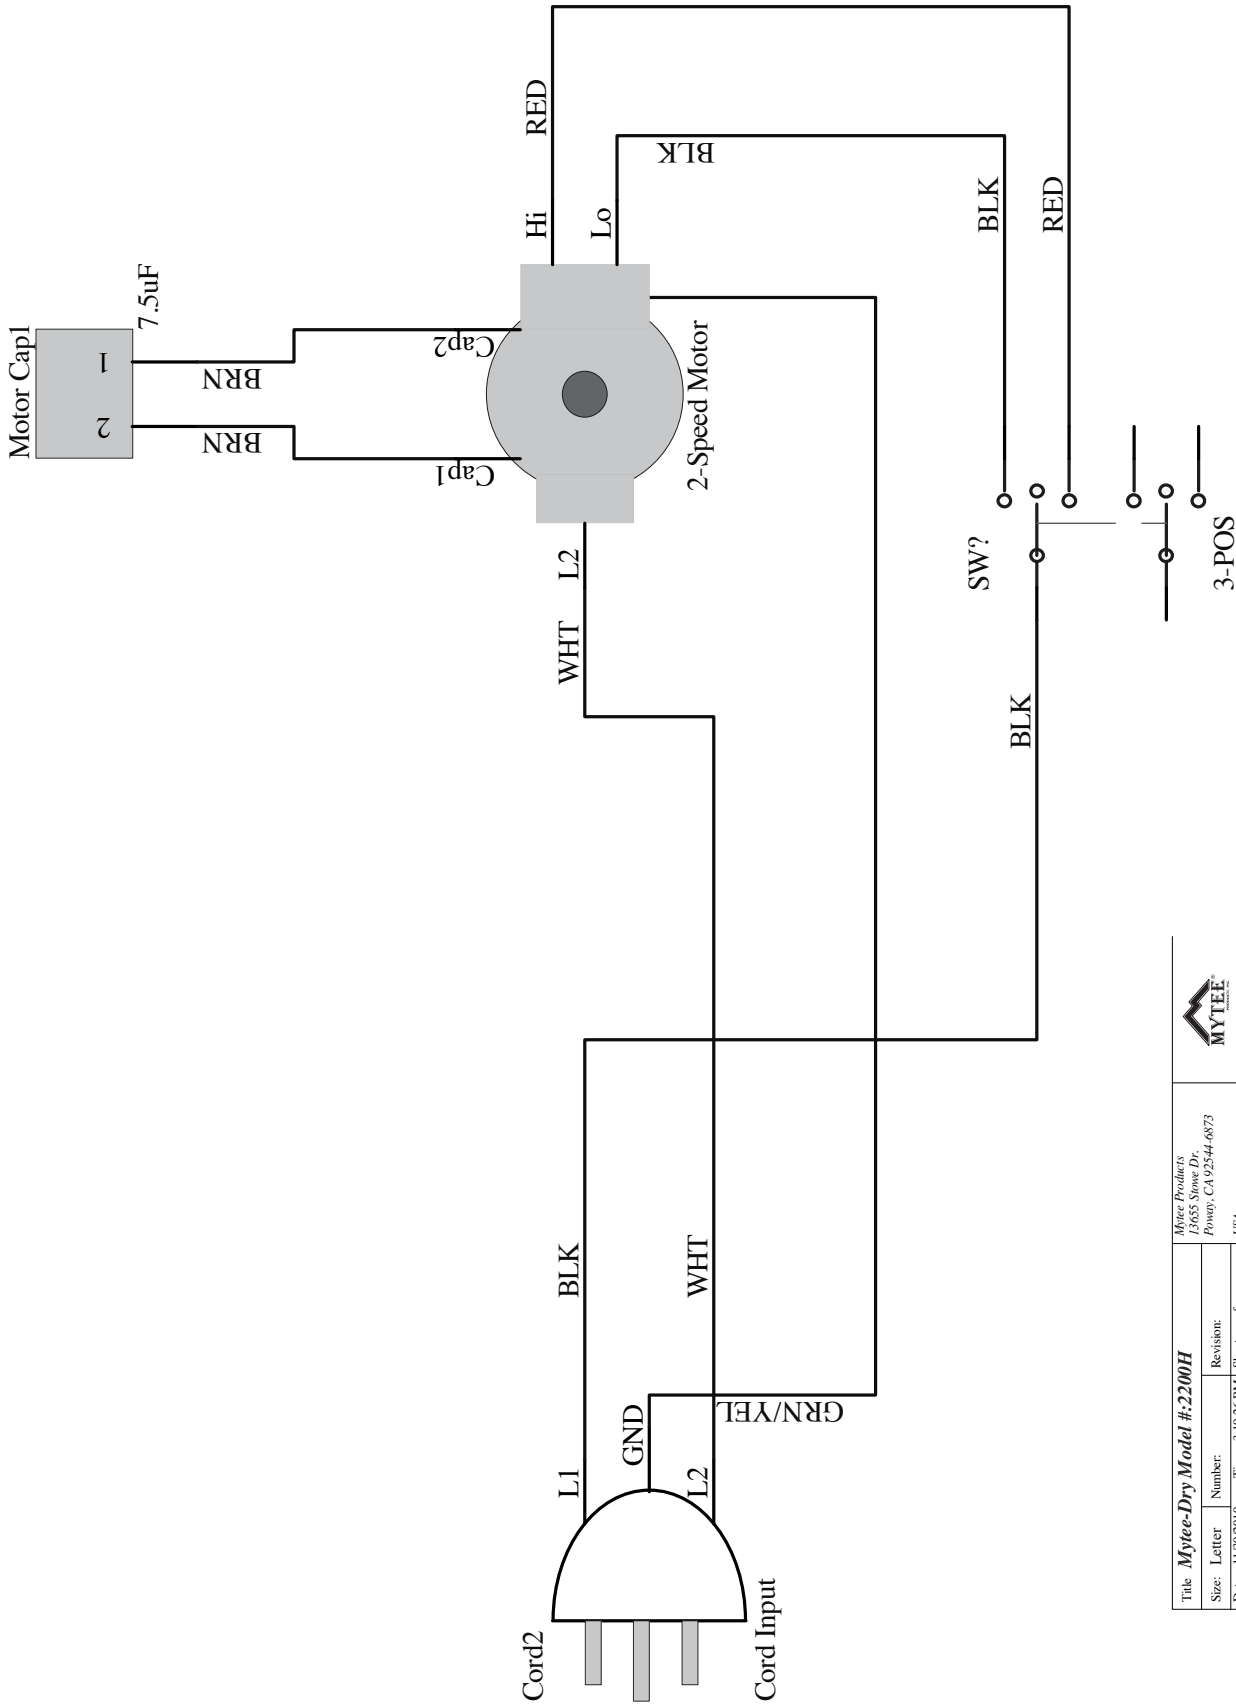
Motor Cap1
7.5uF
1
2
BRN
BRN
Cap2
Cap1
2-Speed Motor
Hi
Lo
RED
BLK
BLK
RED
SW?
3-POS
L2
WHT
BLK
BLK
WHT
GRN/YEL
L1
GND
L2
Cord2
Cord Input

| Title Mytee-Dry Model #:2200H | | | Mytee Products 13655 Stowe Dr. Poway, CA 92544-6873 |
|---|---|---|---|
| Size: Letter | Number: | Revision: | |
| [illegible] | | | |

MYTEE